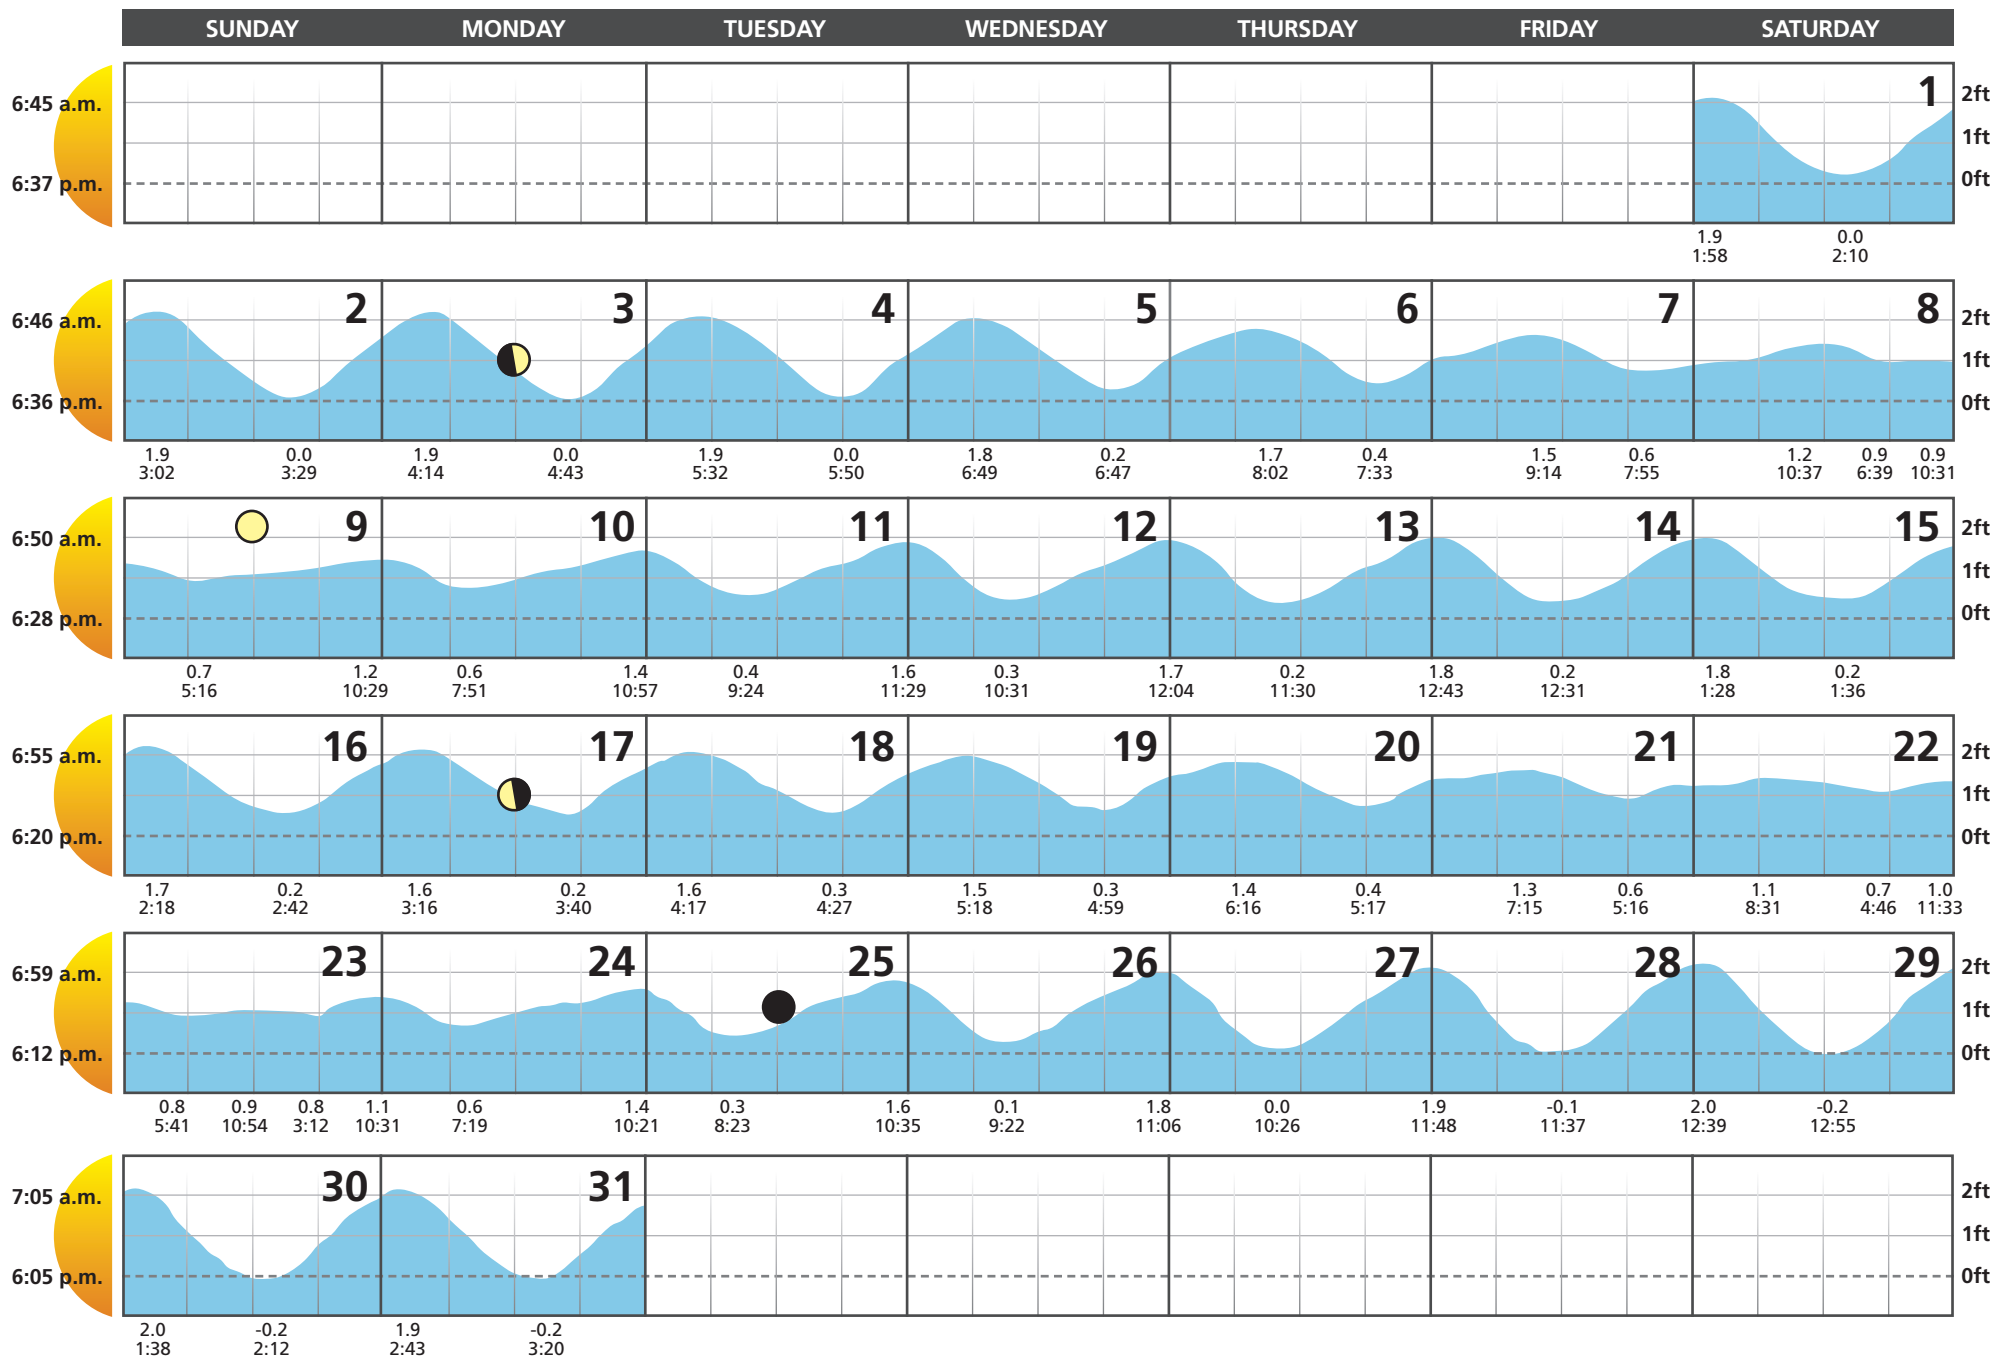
SUNDAY MONDAY TUESDAY WEDNESDAY THURSDAY FRIDAY SATURDAY

6:45 a.m.
6:37 p.m.
1
2ft
1ft
0ft
1.9 1:58
0.0 2:10

6:46 a.m.
6:36 p.m.
2 3 4 5 6 7 8
2ft
1ft
0ft
1.9 3:02
0.0 3:29
1.9 4:14
0.0 4:43
1.9 5:32
0.0 5:50
1.8 6:49
0.2 6:47
1.7 8:02
0.4 7:33
1.5 9:14
0.6 7:55
1.2 10:37
0.9 6:39
0.9 10:31

6:50 a.m.
6:28 p.m.
9 10 11 12 13 14 15
2ft
1ft
0ft
0.7 5:16
1.2 10:29
0.6 7:51
1.4 10:57
0.4 9:24
1.6 11:29
0.3 10:31
1.7 12:04
0.2 11:30
1.8 12:43
0.2 12:31
1.8 1:28
0.2 1:36

6:55 a.m.
6:20 p.m.
16 17 18 19 20 21 22
2ft
1ft
0ft
1.7 2:18
0.2 2:42
1.6 3:16
0.2 3:40
1.6 4:17
0.3 4:27
1.5 5:18
0.3 4:59
1.4 6:16
0.4 5:17
1.3 7:15
0.6 5:16
1.1 8:31
0.7 4:46
1.0 11:33

6:59 a.m.
6:12 p.m.
23 24 25 26 27 28 29
2ft
1ft
0ft
0.8 5:41
0.9 10:54
0.8 3:12
1.1 10:31
0.6 7:19
1.4 10:21
0.3 8:23
1.6 10:35
0.1 9:22
1.8 11:06
0.0 10:26
1.9 11:48
-0.1 11:37
2.0 12:39
-0.2 12:55

7:05 a.m.
6:05 p.m.
30 31
2ft
1ft
0ft
2.0 1:38
-0.2 2:12
1.9 2:43
-0.2 3:20